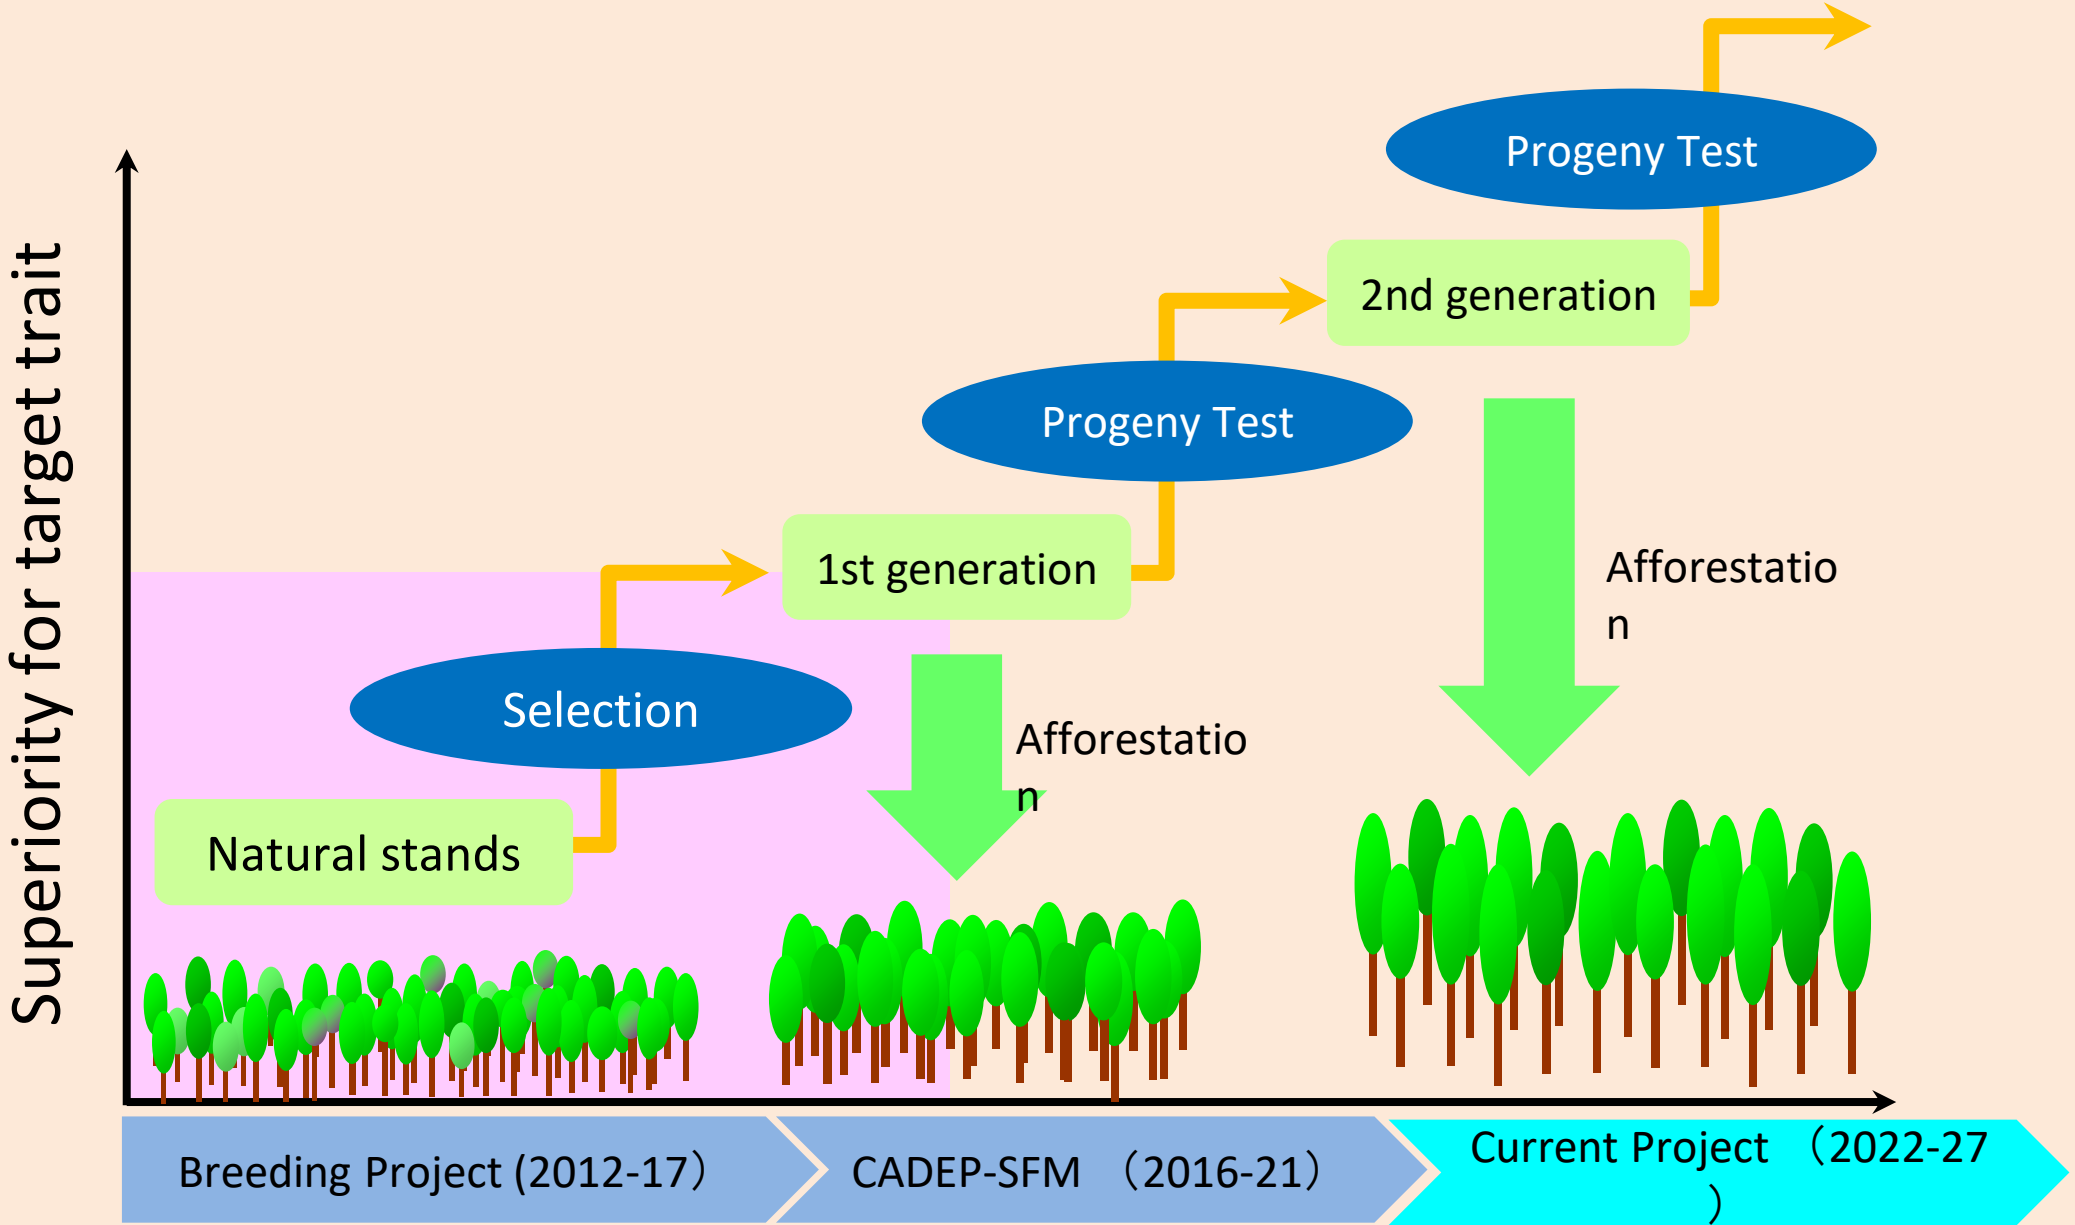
Superiority for target trait

Progeny Test

2nd generation

Progeny Test

Afforestation

1st generation

Selection

Afforestation

Natural stands

Breeding Project (2012-17)

CADEP-SFM （2016-21）

Current Project （2022-27 ）